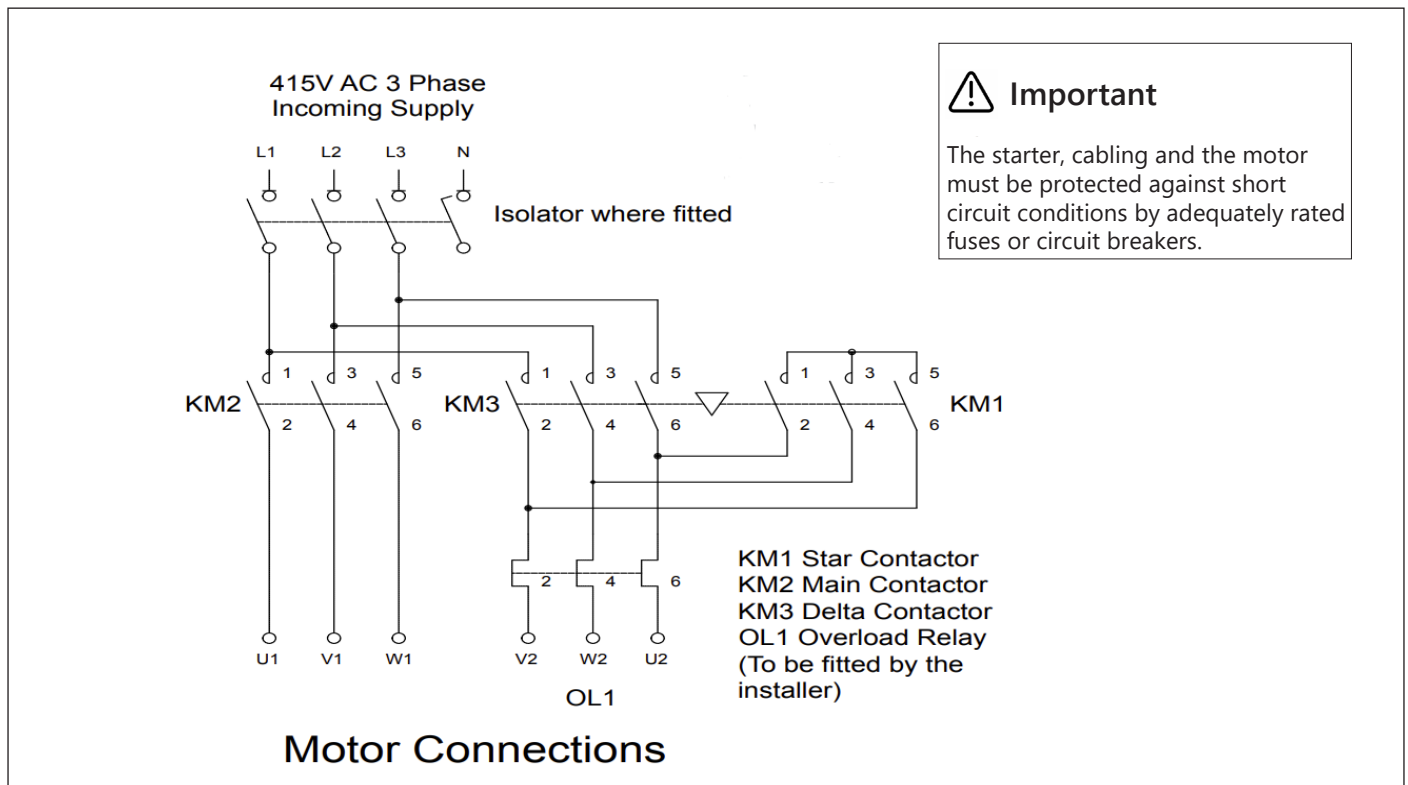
415V AC 3 Phase
Incoming Supply

L1 L2 L3 N

Isolator where fitted

Important

The starter, cabling and the motor must be protected against short circuit conditions by adequately rated fuses or circuit breakers.

KM2 1 3 5 2 4 6

KM3 1 3 5 2 4 6

KM1 1 3 5 2 4 6

2 4 6

U1 V1 W1 V2 W2 U2

OL1

KM1 Star Contactor
KM2 Main Contactor
KM3 Delta Contactor
OL1 Overload Relay
(To be fitted by the installer)

Motor Connections